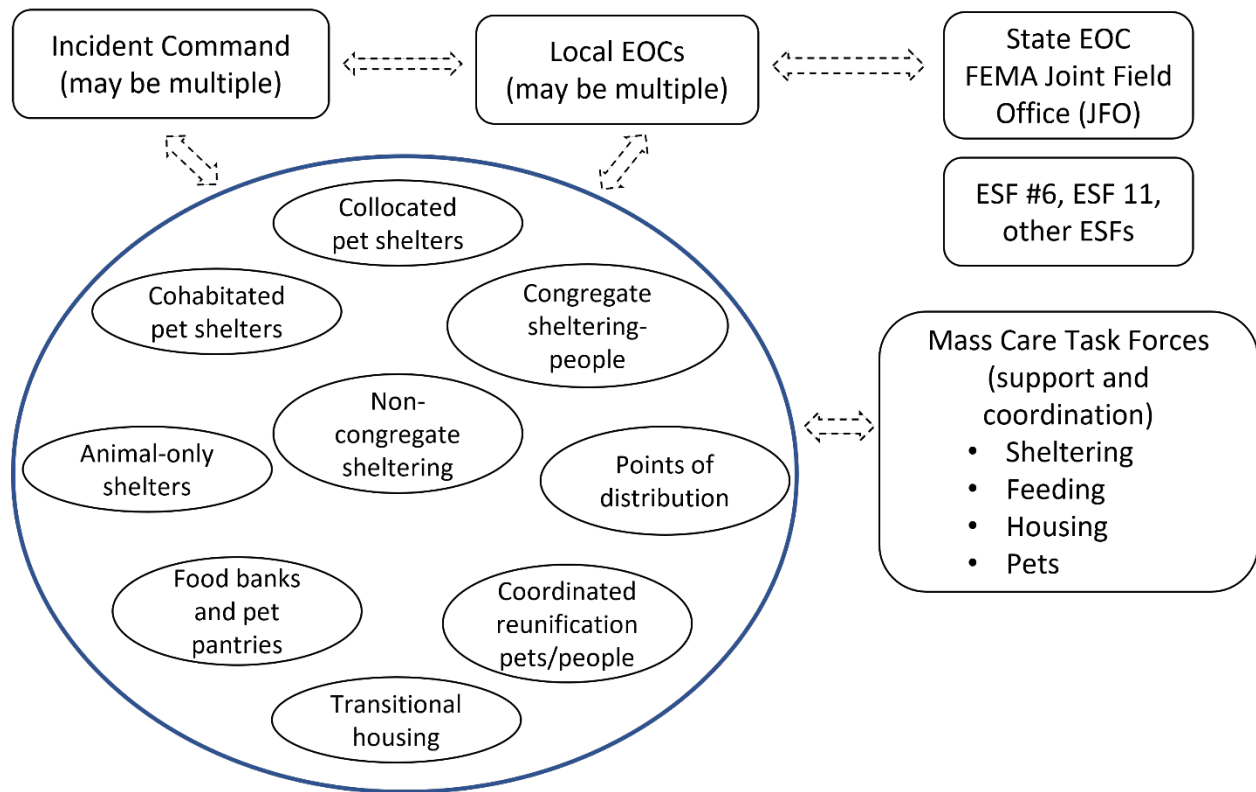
Incident Command (may be multiple)

Local EOCs (may be multiple)

State EOC FEMA Joint Field Office (JFO)

ESF #6, ESF 11, other ESFs

Collocated pet shelters

Cohabitated pet shelters

Congregate sheltering-people

Non-congregate sheltering

Animal-only shelters

Points of distribution

Food banks and pet pantries

Coordinated reunification pets/people

Transitional housing

Mass Care Task Forces (support and coordination)
• Sheltering
• Feeding
• Housing
• Pets